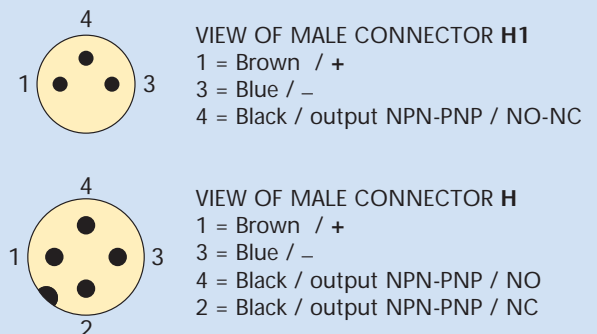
4
1
3

VIEW OF MALE CONNECTOR **H1**
1 = Brown / +
3 = Blue / –
4 = Black / output NPN-PNP / NO-NC

4
1
3
2

VIEW OF MALE CONNECTOR **H**
1 = Brown / +
3 = Blue / –
4 = Black / output NPN-PNP / NO
2 = Black / output NPN-PNP / NC